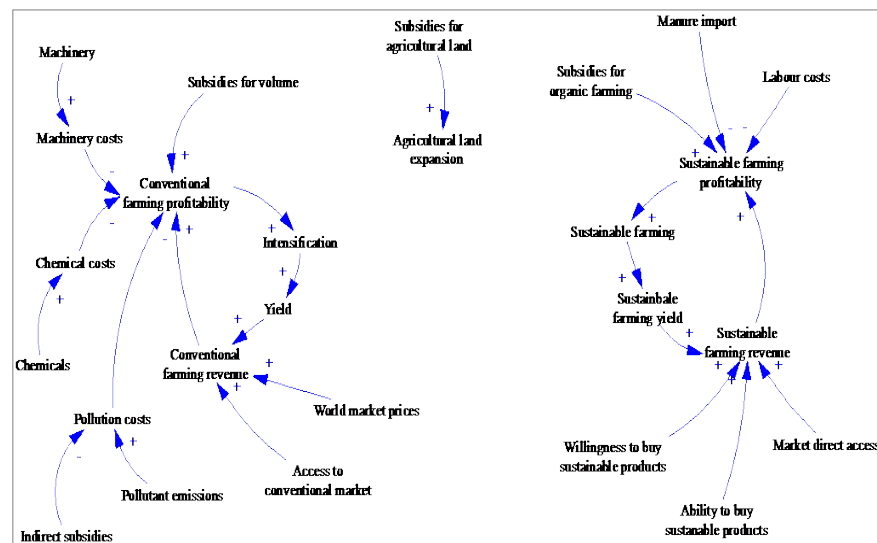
Machinery

+

Machinery costs

Subsidies for volume

+

-

Conventional farming profitability

-

-

+

Chemical costs

+

Chemicals

Intensification

+

Yield

+

Conventional farming revenue

+

+

World market prices

Access to conventional market

Pollution costs

-

+

Pollutant emissions

Indirect subsidies

Subsidies for agricultural land

+

Agricultural land expansion

Manure import

Subsidies for organic farming

Labour costs

+

- -

Sustainable farming profitability

+

Sustainable farming

+

+

Sustainbale farming yield

+

Sustainable farming revenue

+

+

+

Willingness to buy sustainable products

Market direct access

Ability to buy sustanable products